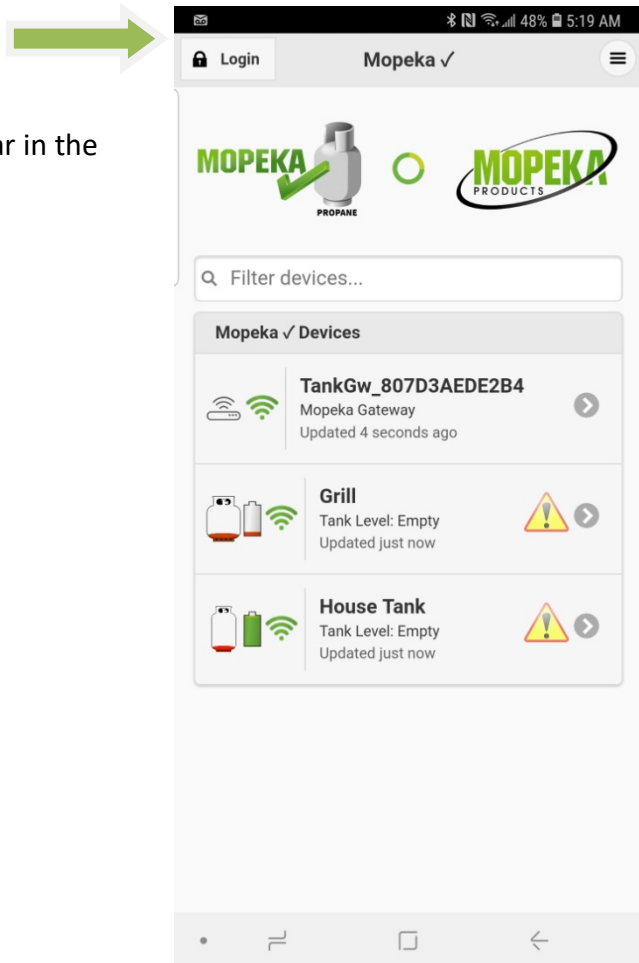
r in the

48% 5:19 AM

Login

Mopeka ✓

MOPEKA

PROPANE

MOPEKA

PRODUCTS

Filter devices...

Mopeka ✓ Devices

TankGw_807D3AEDE2B4
Mopeka Gateway
Updated 4 seconds ago

Grill
Tank Level: Empty
Updated just now

House Tank
Tank Level: Empty
Updated just now